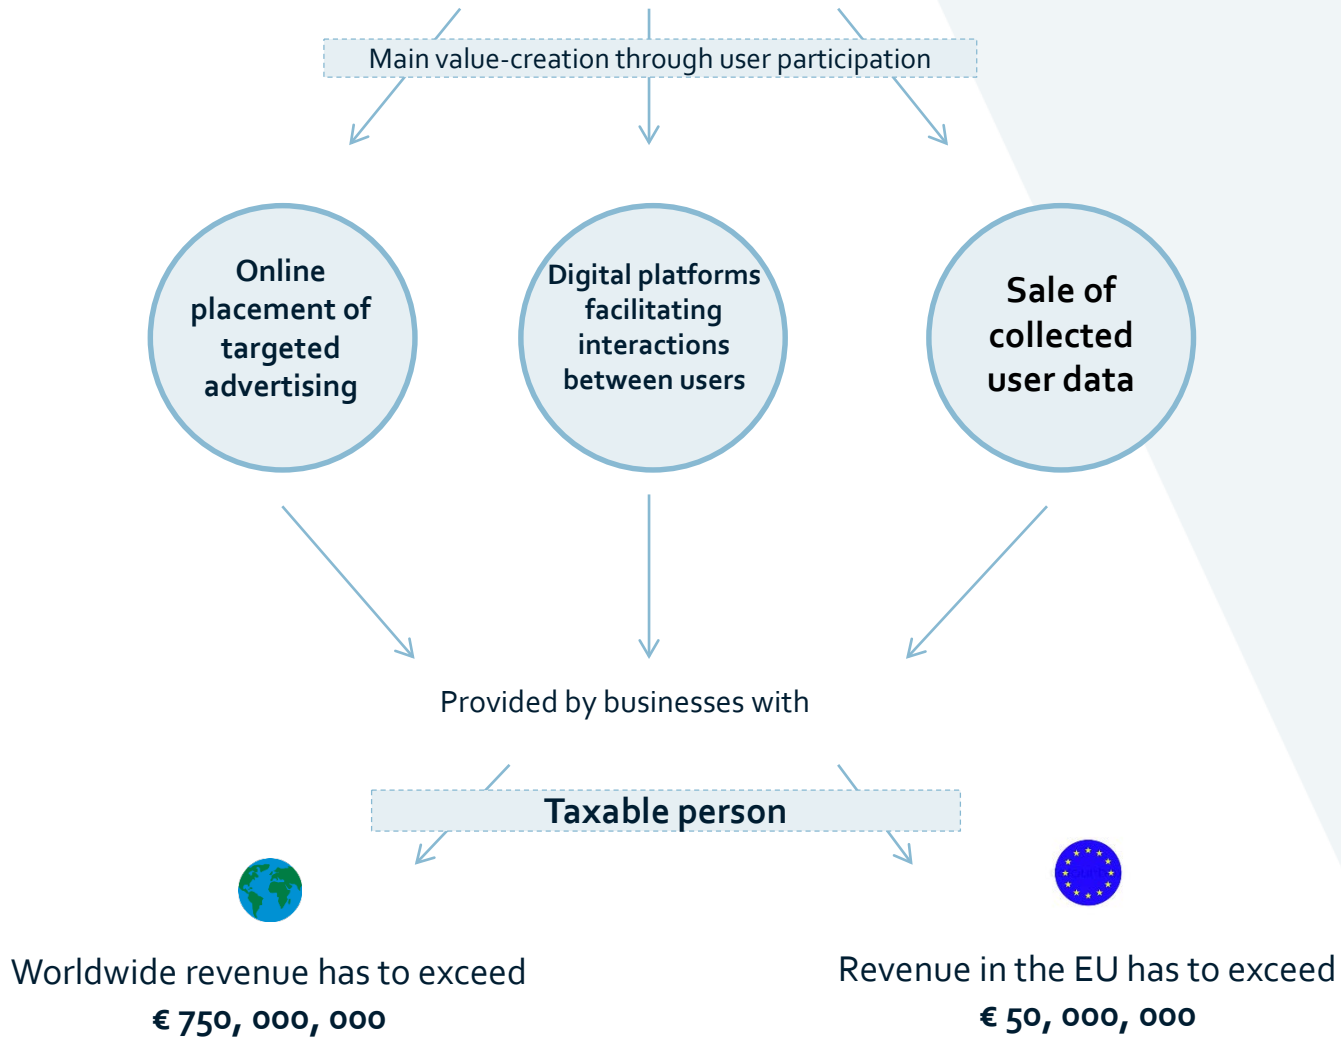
Main value-creation through user participation

Online placement of targeted advertising

Digital platforms facilitating interactions between users

Sale of collected user data

Provided by businesses with

Taxable person

Worldwide revenue has to exceed
€ 750, 000, 000

Revenue in the EU has to exceed
€ 50, 000, 000